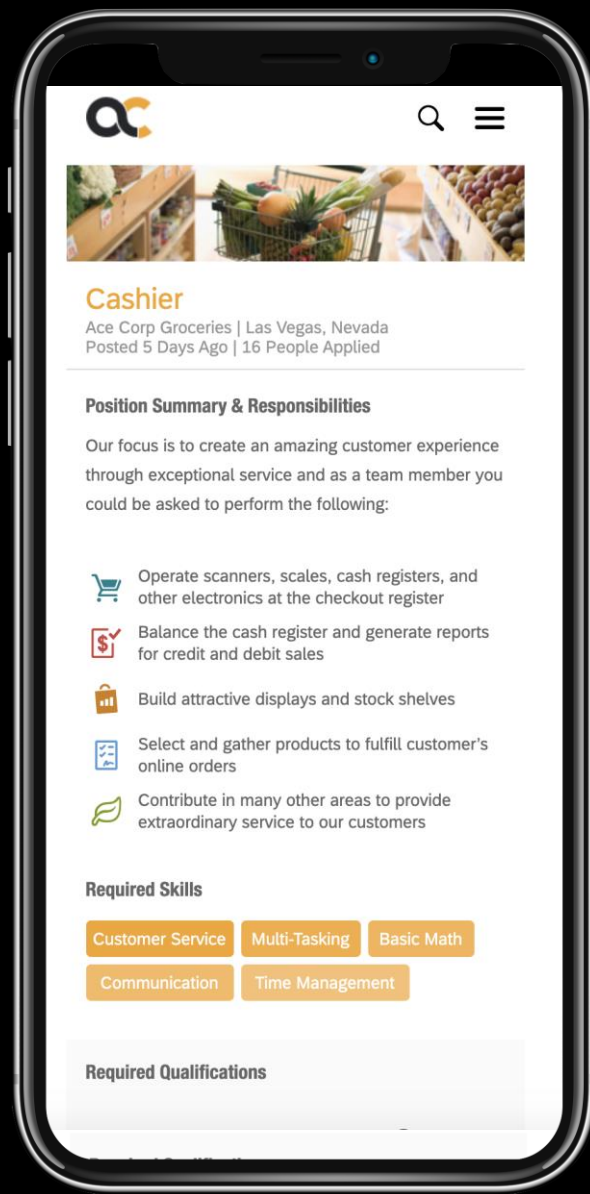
ac

Cashier

Ace Corp Groceries | Las Vegas, Nevada
Posted 5 Days Ago | 16 People Applied

Position Summary & Responsibilities

Our focus is to create an amazing customer experience through exceptional service and as a team member you could be asked to perform the following:

Operate scanners, scales, cash registers, and other electronics at the checkout register

Balance the cash register and generate reports for credit and debit sales

Build attractive displays and stock shelves

Select and gather products to fulfill customer's online orders

Contribute in many other areas to provide extraordinary service to our customers

Required Skills

Customer Service
Multi-Tasking
Basic Math
Communication
Time Management

Required Qualifications

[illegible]